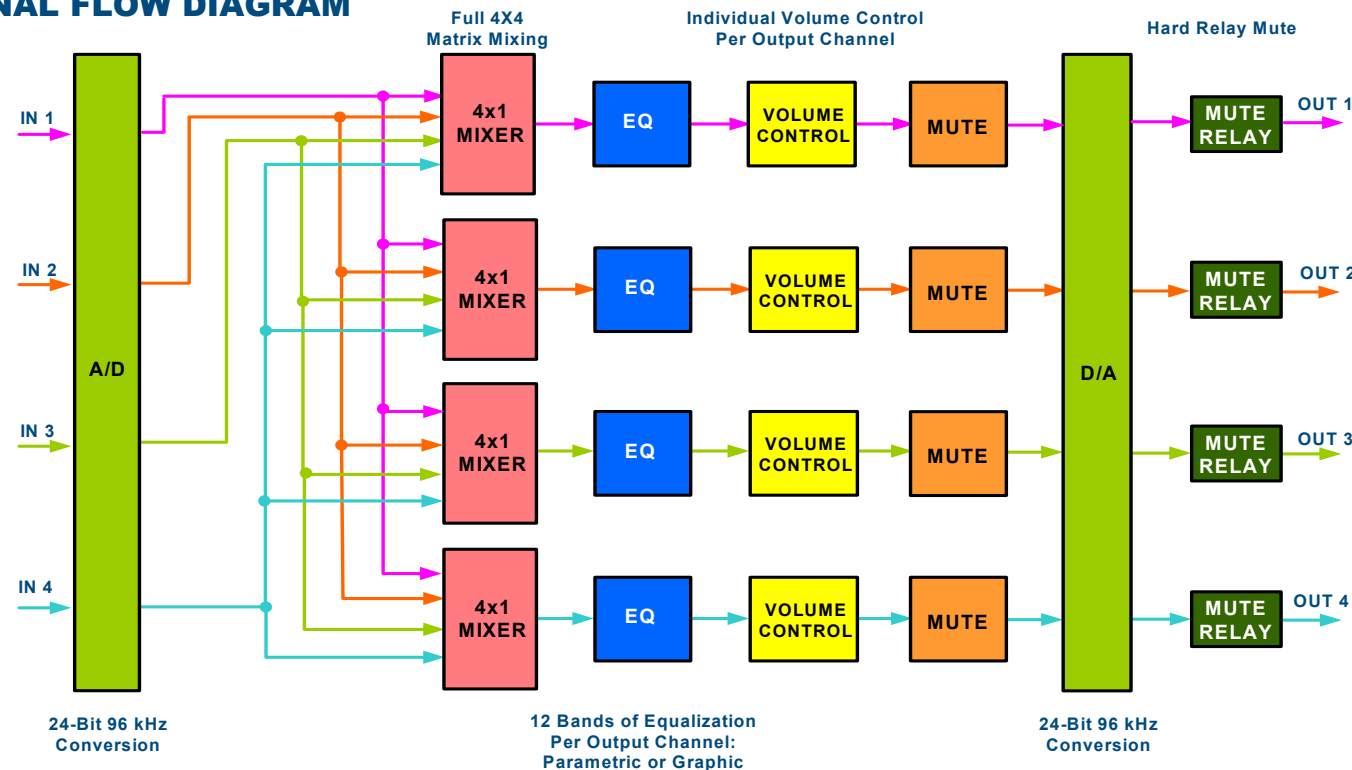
NAL FLOW DIAGRAM

Full 4X4 Matrix Mixing

Individual Volume Control Per Output Channel

Hard Relay Mute

IN 1

IN 2

IN 3

IN 4

A/D

4x1 MIXER

EQ

VOLUME CONTROL

MUTE

4x1 MIXER

EQ

VOLUME CONTROL

MUTE

4x1 MIXER

EQ

VOLUME CONTROL

MUTE

4x1 MIXER

EQ

VOLUME CONTROL

MUTE

D/A

MUTE RELAY

OUT 1

MUTE RELAY

OUT 2

MUTE RELAY

OUT 3

MUTE RELAY

OUT 4

24-Bit 96 kHz Conversion

12 Bands of Equalization Per Output Channel: Parametric or Graphic

24-Bit 96 kHz Conversion